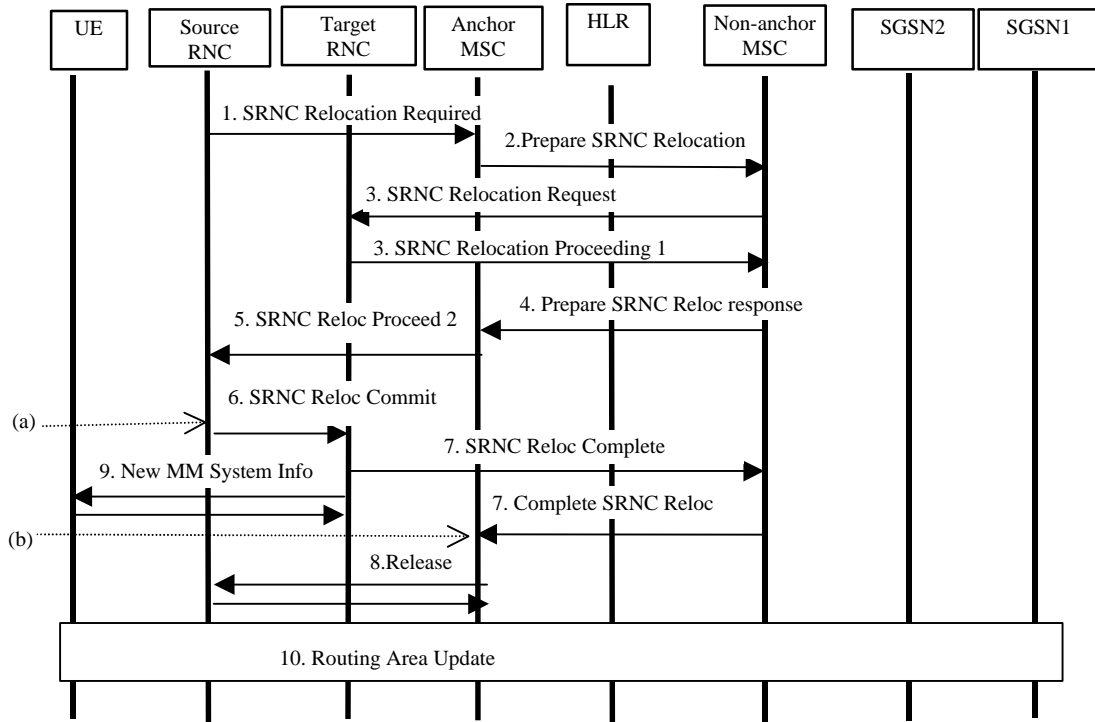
UE

Source RNC

Target RNC

Anchor MSC

HLR

Non-anchor MSC

SGSN2

SGSN1

1. SRNC Relocation Required

2.Prepare SRNC Relocation

3. SRNC Relocation Request

3. SRNC Relocation Proceeding 1

4. Prepare SRNC Reloc response

5. SRNC Reloc Proceed 2

6. SRNC Reloc Commit

(a)

7. SRNC Reloc Complete

9. New MM System Info

7. Complete SRNC Reloc

(b)

8.Release

10. Routing Area Update